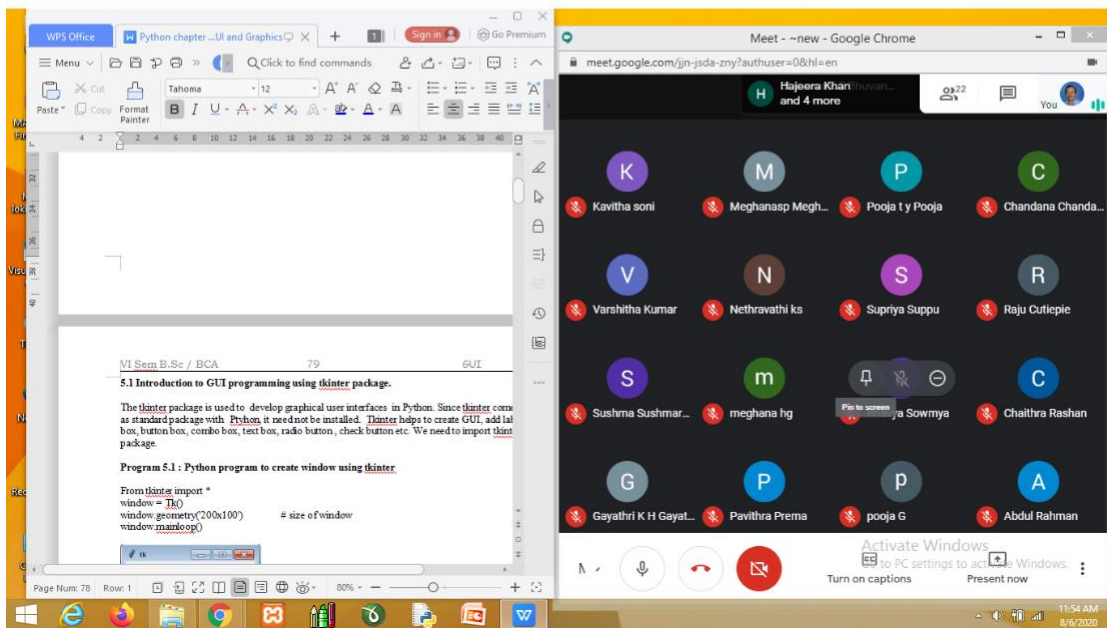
WPS Office
Python chapter ...UI and Graphics
Sign in
Go Premium
Menu
Click to find commands
Paste
Cut
Copy
Format Painter
Tahoma
12

VI Sem B.Sc / BCA 79 GUI

5.1 Introduction to GUI programming using tkinter package.

The tkinter package is used to develop graphical user interfaces in Python. Since tkinter come as standard package with Python, it need not be installed. Tkinter helps to create GUI, add lab box, button box, combo box, text box, radio button, check button etc. We need to import tkint package.

Program 5.1 : Python program to create window using tkinter

From tkinter import *
window = Tk()
window.geometry('200x100') # size of window
window.mainloop()

tk

Page Num: 78 Row: 1 80%

Meet - ~new - Google Chrome
meet.google.com/jjn-jsda-zny?authuser=0&hl=en
Hajeera Khan and 4 more
22
You

Kavitha soni
Meghanasp Megh...
Pooja t y Pooja
Chandana Chanda...
Varshitha Kumar
Nethravathi ks
Supriya Suppu
Raju Cutiepie
Sushma Sushmar...
meghana hg
Pin to screen
Sowmya
Chaithra Rashan
Gayathri K H Gayat...
Pavithra Prema
pooja G
Abdul Rahman

Activate Windows
Go to PC settings to activate Windows.
Turn on captions
Present now

11:54 AM
8/6/2020